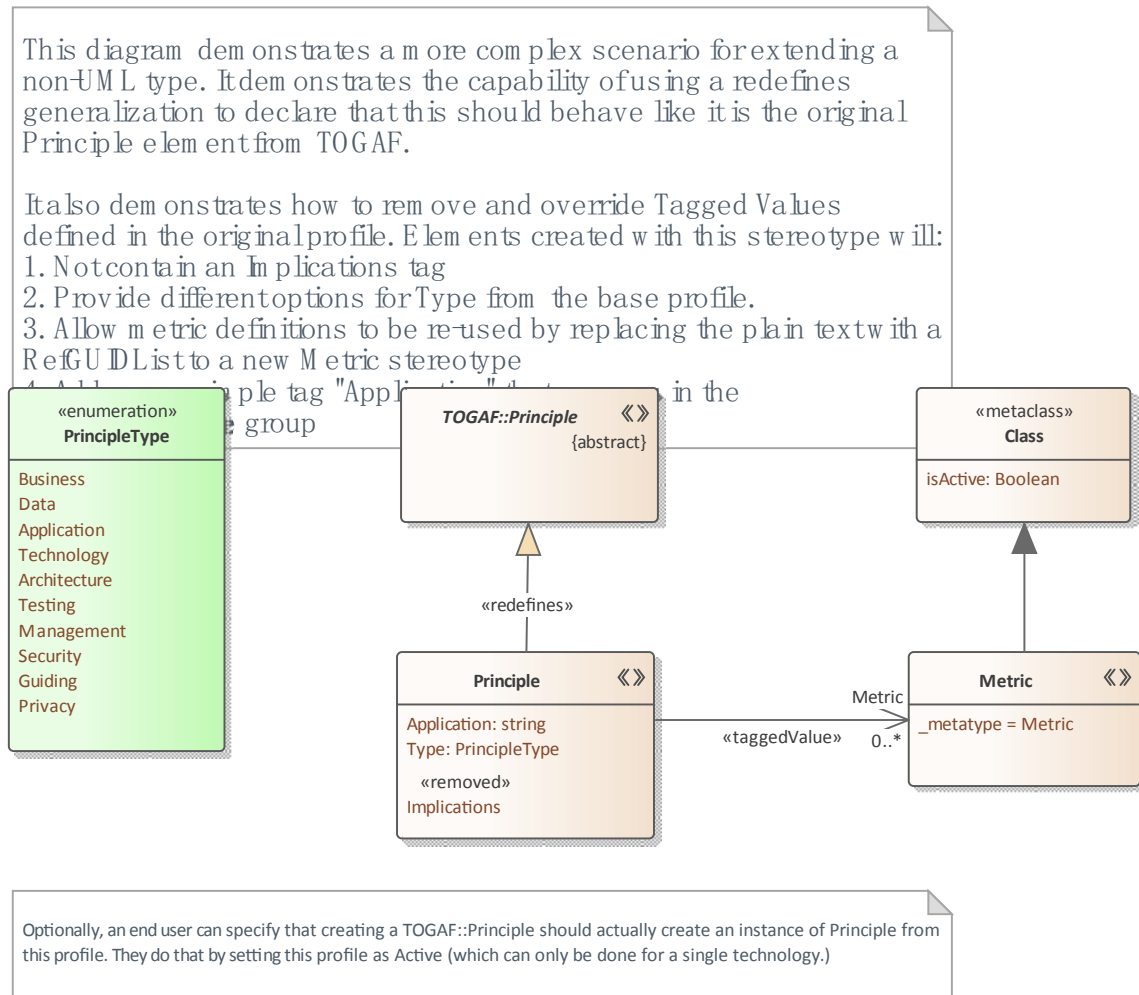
This diagram demonstrates a more complex scenario for extending a non-UML type. It demonstrates the capability of using a redefines generalization to declare that this should behave like it is the original Principle element from TOGAF.

It also demonstrates how to remove and override Tagged Values defined in the original profile. Elements created with this stereotype will:
1. Not contain an Implications tag
2. Provide different options for Type from the base profile.
3. Allow metric definitions to be re-used by replacing the plain text with a RefGUIDList to a new Metric stereotype
4. Add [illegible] ple tag "Appli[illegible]" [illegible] in the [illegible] group

«enumeration»
PrincipleType

Business
Data
Application
Technology
Architecture
Testing
Management
Security
Guiding
Privacy

TOGAF::Principle
{abstract}

«metaclass»
Class

isActive: Boolean

«redefines»

Principle

Application: string
Type: PrincipleType
«removed»
Implications

Metric
«taggedValue»
0..*

Metric

_metatype = Metric

Optionally, an end user can specify that creating a TOGAF::Principle should actually create an instance of Principle from this profile. They do that by setting this profile as Active (which can only be done for a single technology.)